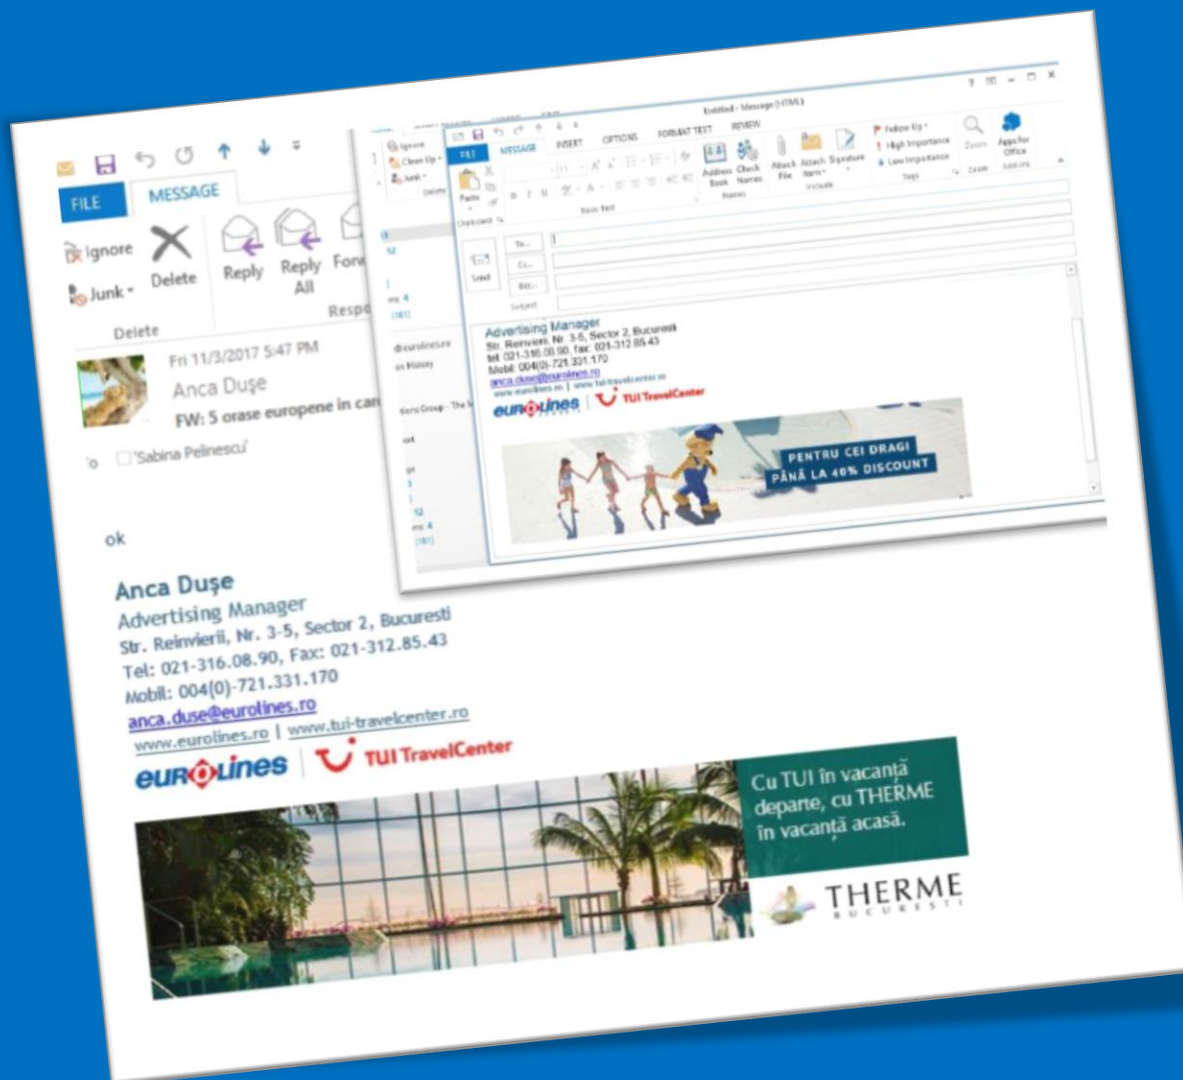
FILE MESSAGE

Ignore
Junk
Delete
Delete
Reply
Reply All
Forw
Respo

Fri 11/3/2017 5:47 PM
Anca Duşe
FW: 5 orase europene in car

To 'Sabina Pelinescu'

ok

Anca Duşe
Advertising Manager
Str. Reinvierii, Nr. 3-5, Sector 2, Bucuresti
Tel: 021-316.08.90, Fax: 021-312.85.43
Mobil: 004(0)-721.331.170
anca.duse@eurolines.ro
www.eurolines.ro | www.tui-travelcenter.ro
eurolines | TUI TravelCenter

Cu TUI în vacanţă departe, cu THERME în vacanţă acasă.
THERME BUCURESTI

Untitled - Message (HTML)
FILE MESSAGE INSERT OPTIONS FORMAT TEXT REVIEW
Paste
Clipboard
Basic Text
Address Book
Check Names
Names
Attach File
Attach Item
Signature
Include
Follow Up
High Importance
Low Importance
Tags
Zoom
Apps for Office
Send
To...
Cc...
Bcc...
Subject

Advertising Manager
Str. Reinvierii, Nr. 3-5, Sector 2, Bucuresti
Tel: 021-316.08.90, Fax: 021-312.85.43
Mobil: 004(0)-721.331.170
anca.duse@eurolines.ro
www.eurolines.ro | www.tui-travelcenter.ro
eurolines | TUI TravelCenter
PENTRU CEI DRAGI
PÂNĂ LA 40% DISCOUNT